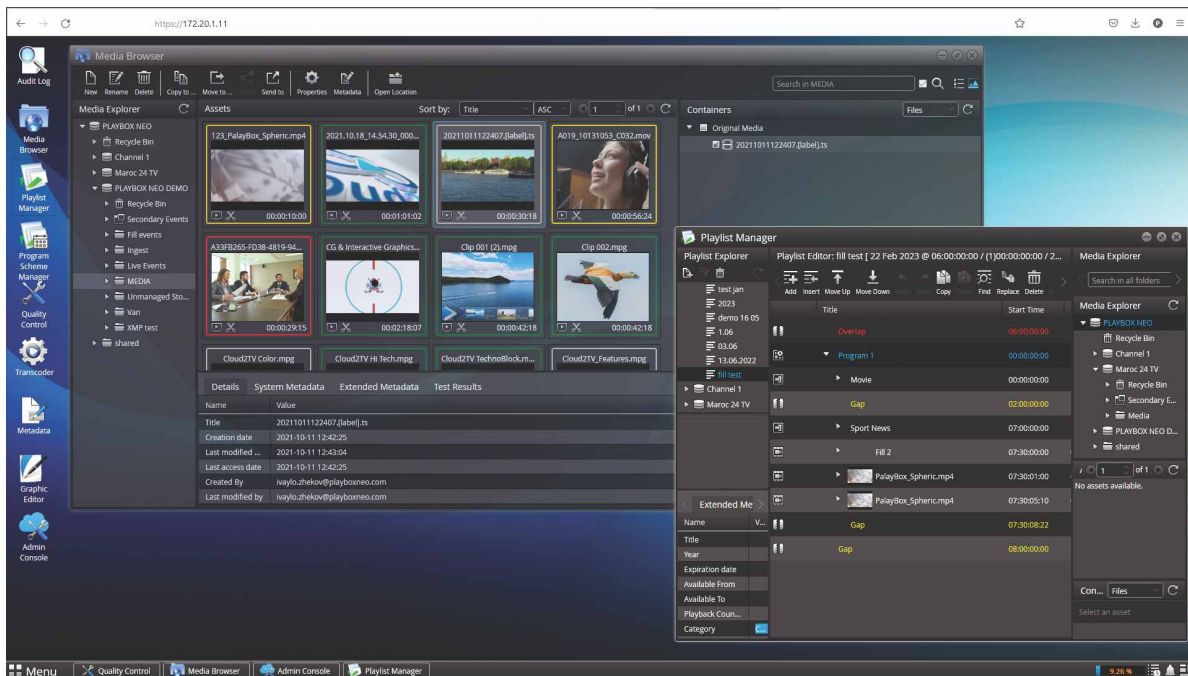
https://172.20.1.11

Audit Log

Media Browser

Playlist Manager

Program Scheme Manager

Quality Control

Transcoder

Metadata

Graphic Editor

Admin Console

Media Browser

New Rename Delete Copy to ... Move to ... Send to Properties Metadata Open Location

Search in MEDIA

Media Explorer

PLAYBOX NEO
Recycle Bin
Channel 1
Maroc 24 TV
PLAYBOX NEO DEMO
Recycle Bin
Secondary Events
Fill events
Ingest
Live Events
MEDIA
Unmanaged Sto...
Van
XMP test
shared

Assets

Sort by: Title ASC 1 of 1

123_PalayBox_Spheric.mp4 00:00:10:00
2021.10.18_14.54.30_000... 00:01:01:02
20211011122407.[label].ts 00:00:30:18
A019_10131053_C032.mov 00:00:56:24
A33FB265-FD38-4819-94... 00:00:29:15
CG & Interactive Graphics... 00:02:18:07
Clip 001 (2).mpg 00:00:42:18
Clip 002.mpg 00:00:42:18
Cloud2TV Color.mpg
Cloud2TV Hi Tech.mpg
Cloud2TV TechnoBlock.m...
Cloud2TV_Features.mpg

Details System Metadata Extended Metadata Test Results

| Name | Value |
|---|---|
| Title | 20211011122407.[label].ts |
| Creation date | 2021-10-11 12:42:25 |
| Last modified ... | 2021-10-11 12:43:04 |
| Last access date | 2021-10-11 12:42:25 |
| Created By | ivaylo.zhekov@playboxneo.com |
| Last modified by | ivaylo.zhekov@playboxneo.com |

Containers

Files

Original Media
20211011122407.[label].ts

Playlist Manager

Playlist Explorer

test jan
2023
demo 16 05
1.06
03.06
13.06.2022
fill test
Channel 1
Maroc 24 TV

Playlist Editor: fill test [ 22 Feb 2023 @ 06:00:00:00 / (1)00:00:00:00 / 2...

Add Insert Move Up Move Down Copy Find Replace Delete

| Title | Start Time |
|---|---|
| Overlap | 06:00:00:00 |
| Program 1 | 00:00:00:00 |
| Movie | 00:00:00:00 |
| Gap | 02:00:00:00 |
| Sport News | 07:00:00:00 |
| Fill 2 | 07:30:00:00 |
| PalayBox_Spheric.mp4 | 07:30:01:00 |
| PalayBox_Spheric.mp4 | 07:30:05:10 |
| Gap | 07:30:08:22 |
| Gap | 08:00:00:00 |

Extended Me

| Name | V... |
|---|---|
| Title | |
| Year | |
| Expiration date | |
| Available From | |
| Available To | |
| Playback Coun... | |
| Category | |

Media Explorer

Search in all folders

Media Explorer

PLAYBOX NEO
Recycle Bin
Channel 1
Maroc 24 TV
Recycle Bin
Secondary E...
Media
PLAYBOX NEO D...
shared

1 of 1
No assets available.

Con... Files
Select an asset

Menu Quality Control Media Browser Admin Console Playlist Manager

9.26 %